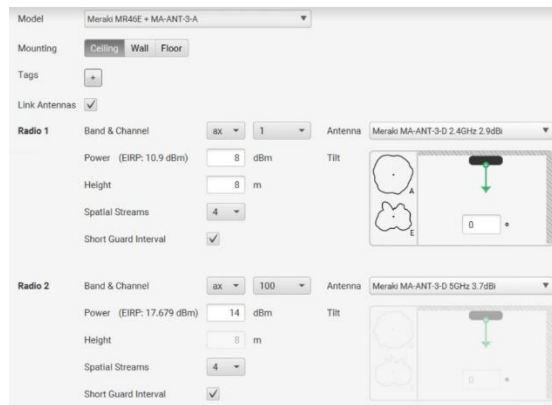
Model Meraki MR46E + MA-ANT-3-A ▼

Mounting Ceiling Wall Floor

Tags +

Link Antennas ✓

Radio 1 Band & Channel ax ▼ 1 ▼ Antenna Meraki MA-ANT-3-D 2.4GHz 2.9dBi ▼

Power (EIRP: 10.9 dBm) 8 dBm Tilt

Height 8 m

Spatial Streams 4 ▼

Short Guard Interval ✓

A

E

0 °

Radio 2 Band & Channel ax ▼ 100 ▼ Antenna Meraki MA-ANT-3-D 5GHz 3.7dBi ▼

Power (EIRP: 17.679 dBm) 14 dBm Tilt

Height 8 m

Spatial Streams 4 ▼

Short Guard Interval ✓

0 °